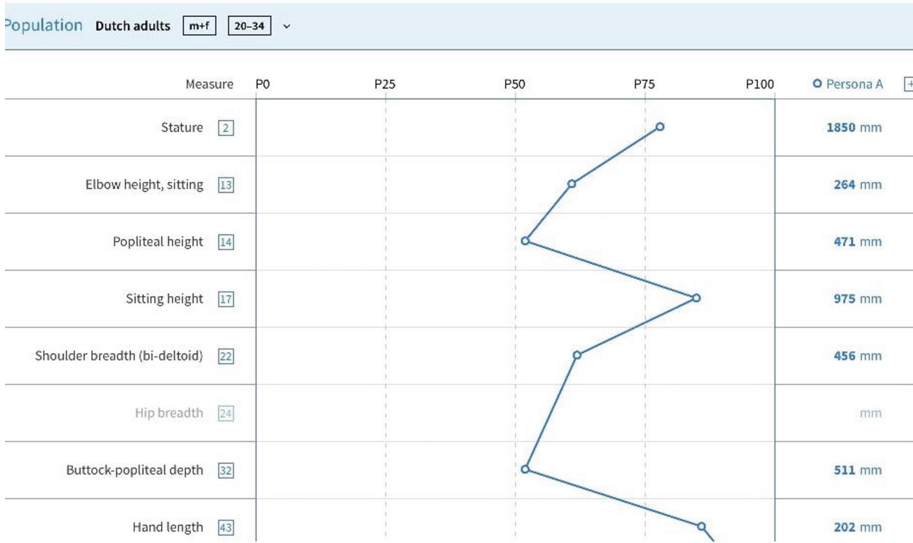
Population Dutch adults m+f 20–34

| Measure | P0 | P25 | P50 | P75 | P100 | Persona A |
|---|---|---|---|---|---|---|
| Stature 2 | | | | | | 1850 mm |
| Elbow height, sitting 13 | | | | | | 264 mm |
| Popliteal height 14 | | | | | | 471 mm |
| Sitting height 17 | | | | | | 975 mm |
| Shoulder breadth (bi-deltoid) 22 | | | | | | 456 mm |
| Hip breadth 24 | | | | | | mm |
| Buttock-popliteal depth 32 | | | | | | 511 mm |
| Hand length 43 | | | | | | 202 mm |